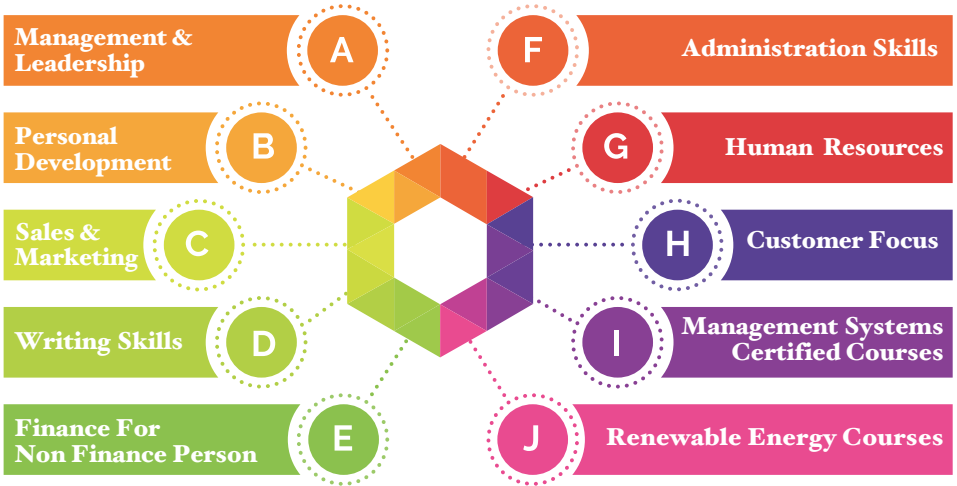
Management & Leadership
A

Personal Development
B

Sales & Marketing
C

Writing Skills
D

Finance For Non Finance Person
E

F
Administration Skills

G
Human Resources

H
Customer Focus

I
Management Systems Certified Courses

J
Renewable Energy Courses